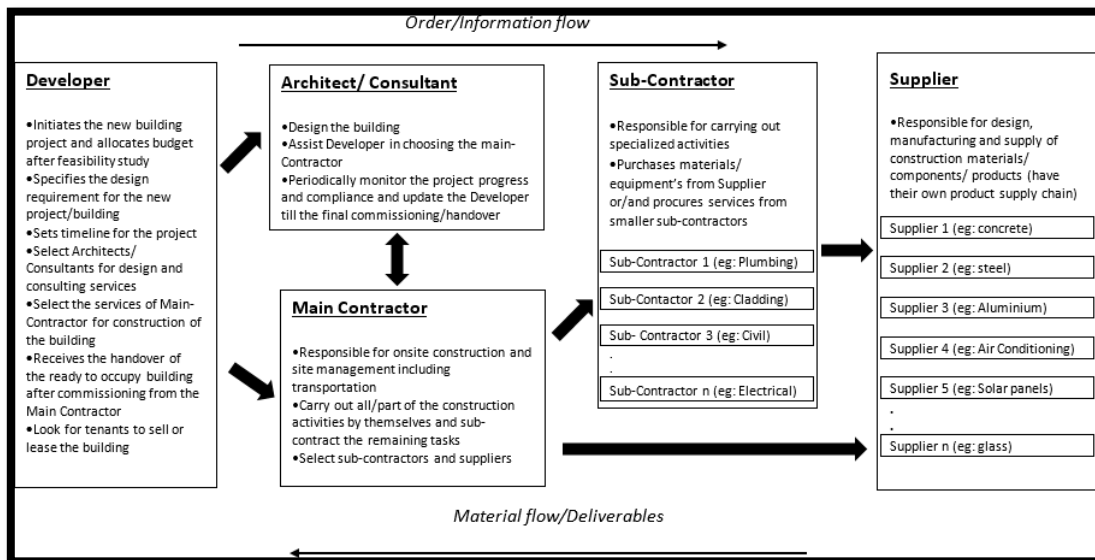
Order/Information flow

Developer

•Initiates the new building project and allocates budget after feasibility study
•Specifies the design requirement for the new project/building
•Sets timeline for the project
•Select Architects/ Consultants for design and consulting services
•Select the services of Main-Contractor for construction of the building
•Receives the handover of the ready to occupy building after commissioning from the Main Contractor
•Look for tenants to sell or lease the building

Architect/ Consultant

•Design the building
•Assist Developer in choosing the main-Contractor
•Periodically monitor the project progress and compliance and update the Developer till the final commissioning/handover

Main Contractor

•Responsible for onsite construction and site management including transportation
•Carry out all/part of the construction activities by themselves and sub-contract the remaining tasks
•Select sub-contractors and suppliers

Sub-Contractor

•Responsible for carrying out specialized activities
•Purchases materials/ equipment's from Supplier or/and procures services from smaller sub-contractors

Sub-Contractor 1 (eg: Plumbing)
Sub-Contactor 2 (eg: Cladding)
Sub- Contractor 3 (eg: Civil)
.
.
Sub-Contractor n (eg: Electrical)

Supplier

•Responsible for design, manufacturing and supply of construction materials/ components/ products (have their own product supply chain)

Supplier 1 (eg: concrete)
Supplier 2 (eg: steel)
Supplier 3 (eg: Aluminium)
Supplier 4 (eg: Air Conditioning)
Supplier 5 (eg: Solar panels)
.
.
Supplier n (eg: glass)

Material flow/Deliverables